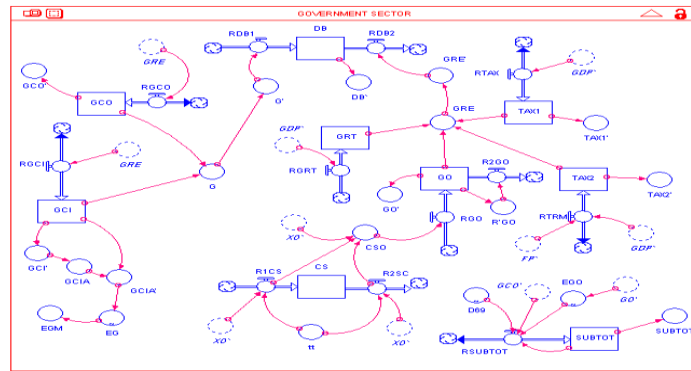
GOVERNMENT SECTOR

GRE
GCO'
GCO
RGCO
RGCI
GRE
GCI
GCI'
GCIA
GCIA'
EGM
EG
G
G'
RDB1
DB
RDB2
DB'
GRE'
RTAX
GDP'
TAX1
TAX1'
GRE
GDP'
GRT
RGRT
GO
R2GO
GO'
R'GO
RGO
TAX2
TAX2'
RTRM
FF'
GDP'
X0'
CSO
R1CS
CS
R2SC
X0'
tt
X0'
GCO'
EGO
GO'
D89
RSUBTOT
SUBTOT
SUBTOT'